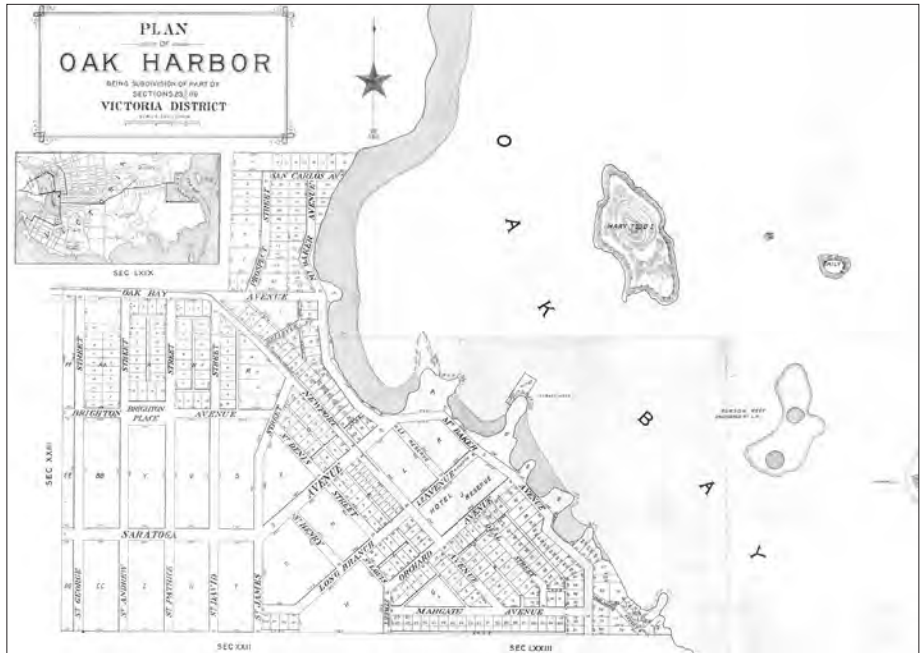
PLAN
OF
OAK HARBOR
BEING SUBDIVISION OF PART OF SECTIONS 23 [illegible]
VICTORIA DISTRICT
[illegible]

SEC LXIX

SAN CARLOS AVE
PROSPECT STREET
BAKER AVENUE

OAK BAY AVENUE

STREET
STREET
STREET
STREET

BRIGHTON
BRIGHTON PLACE
AVENUE

SEC XXII

SARATOGA

ST GEORGE
ST ANDREW
ST PATRICK
ST DAVID
ST JAMES

NEWPORT
ST DENIS
AVENUE
STREET
AVENUE
HOTEL
RESERVE
AVENUE
LONG BRANCH
ORCHARD
AVENUE
MARGATE
AVENUE
AVENUE

SEC XXII
SEC LXXIII

O
A
K
B
A
Y

MARY TOD I.
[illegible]
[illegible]
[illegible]